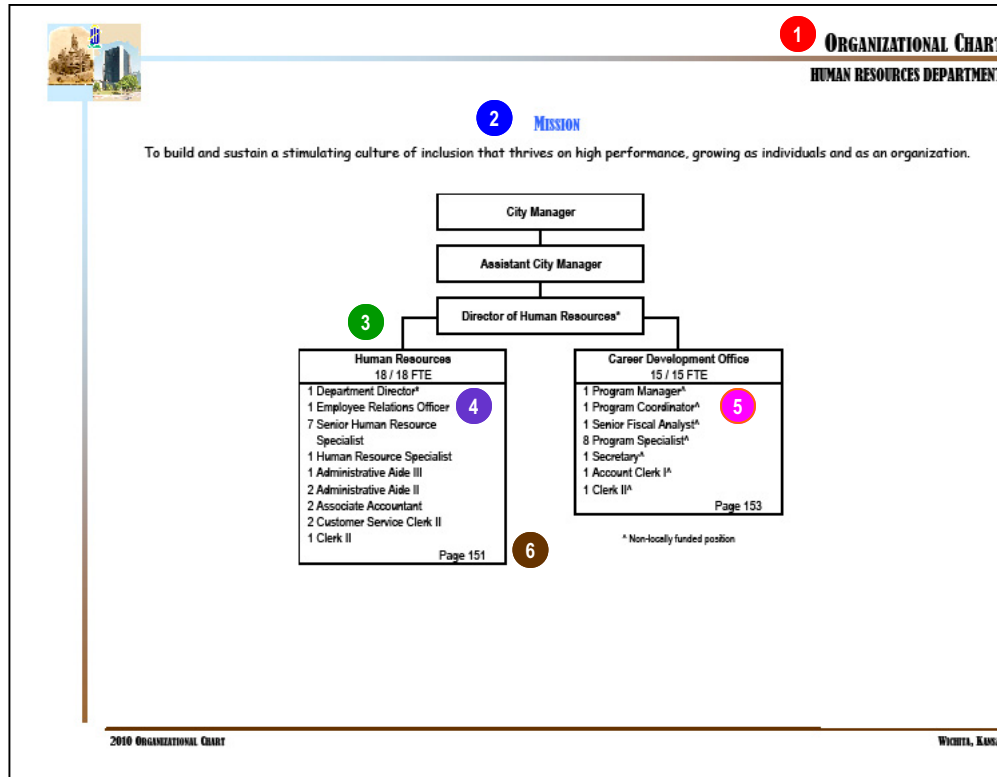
1 ORGANIZATIONAL CHAR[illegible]

HUMAN RESOURCES DEPARTMEN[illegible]

2 MISSION

To build and sustain a stimulating culture of inclusion that thrives on high performance, growing as individuals and as an organization.

City Manager

Assistant City Manager

Director of Human Resources*

3

Human Resources
18 / 18 FTE

1 Department Director*
1 Employee Relations Officer
7 Senior Human Resource Specialist
1 Human Resource Specialist
1 Administrative Aide III
2 Administrative Aide II
2 Associate Accountant
2 Customer Service Clerk II
1 Clerk II

Page 151

4

Career Development Office
15 / 15 FTE

1 Program Manager^
1 Program Coordinator^
1 Senior Fiscal Analyst^
8 Program Specialist^
1 Secretary^
1 Account Clerk I^
1 Clerk II^

Page 153

5

6

^ Non-locally funded position

2010 ORGANIZATIONAL CHART

WICHITA, KANS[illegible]